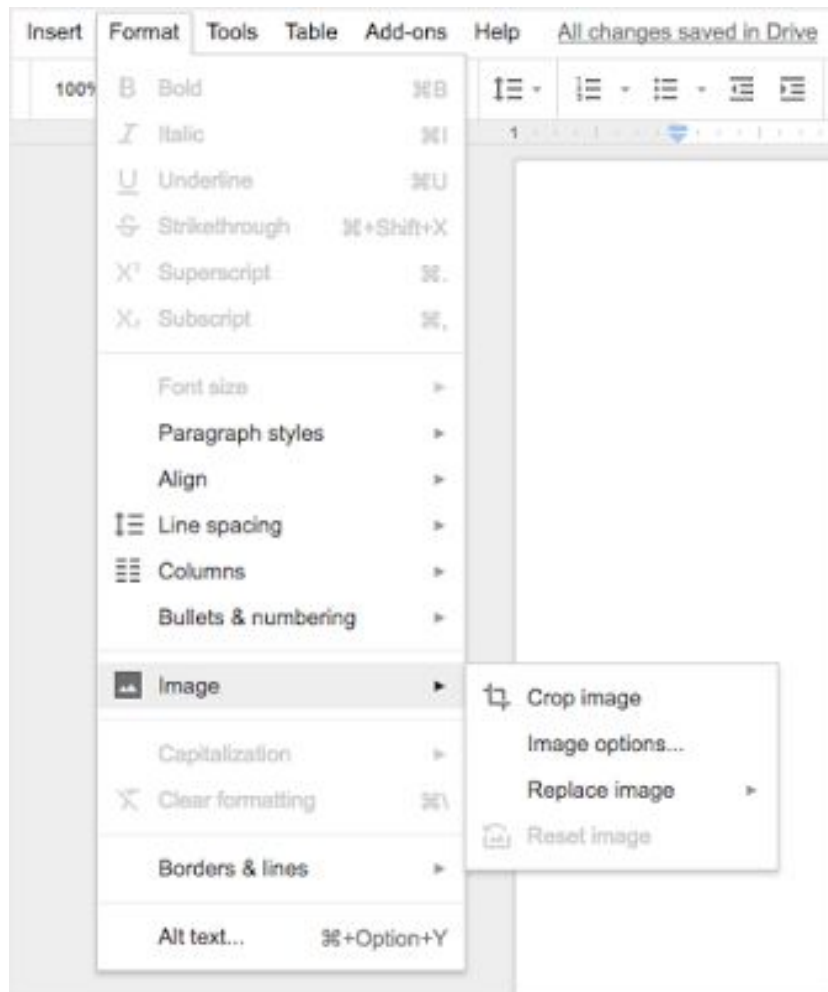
Insert Format Tools Table Add-ons Help All changes saved in Drive

100%

B Bold ⌘B
I Italic ⌘I
U Underline ⌘U
S Strikethrough ⌘+Shift+X
X² Superscript ⌘.
X₂ Subscript ⌘,

Font size
Paragraph styles
Align
Line spacing
Columns
Bullets & numbering

Image

Crop image
Image options...
Replace image
Reset image

Capitalization
Clear formatting ⌘\

Borders & lines

Alt text... ⌘+Option+Y